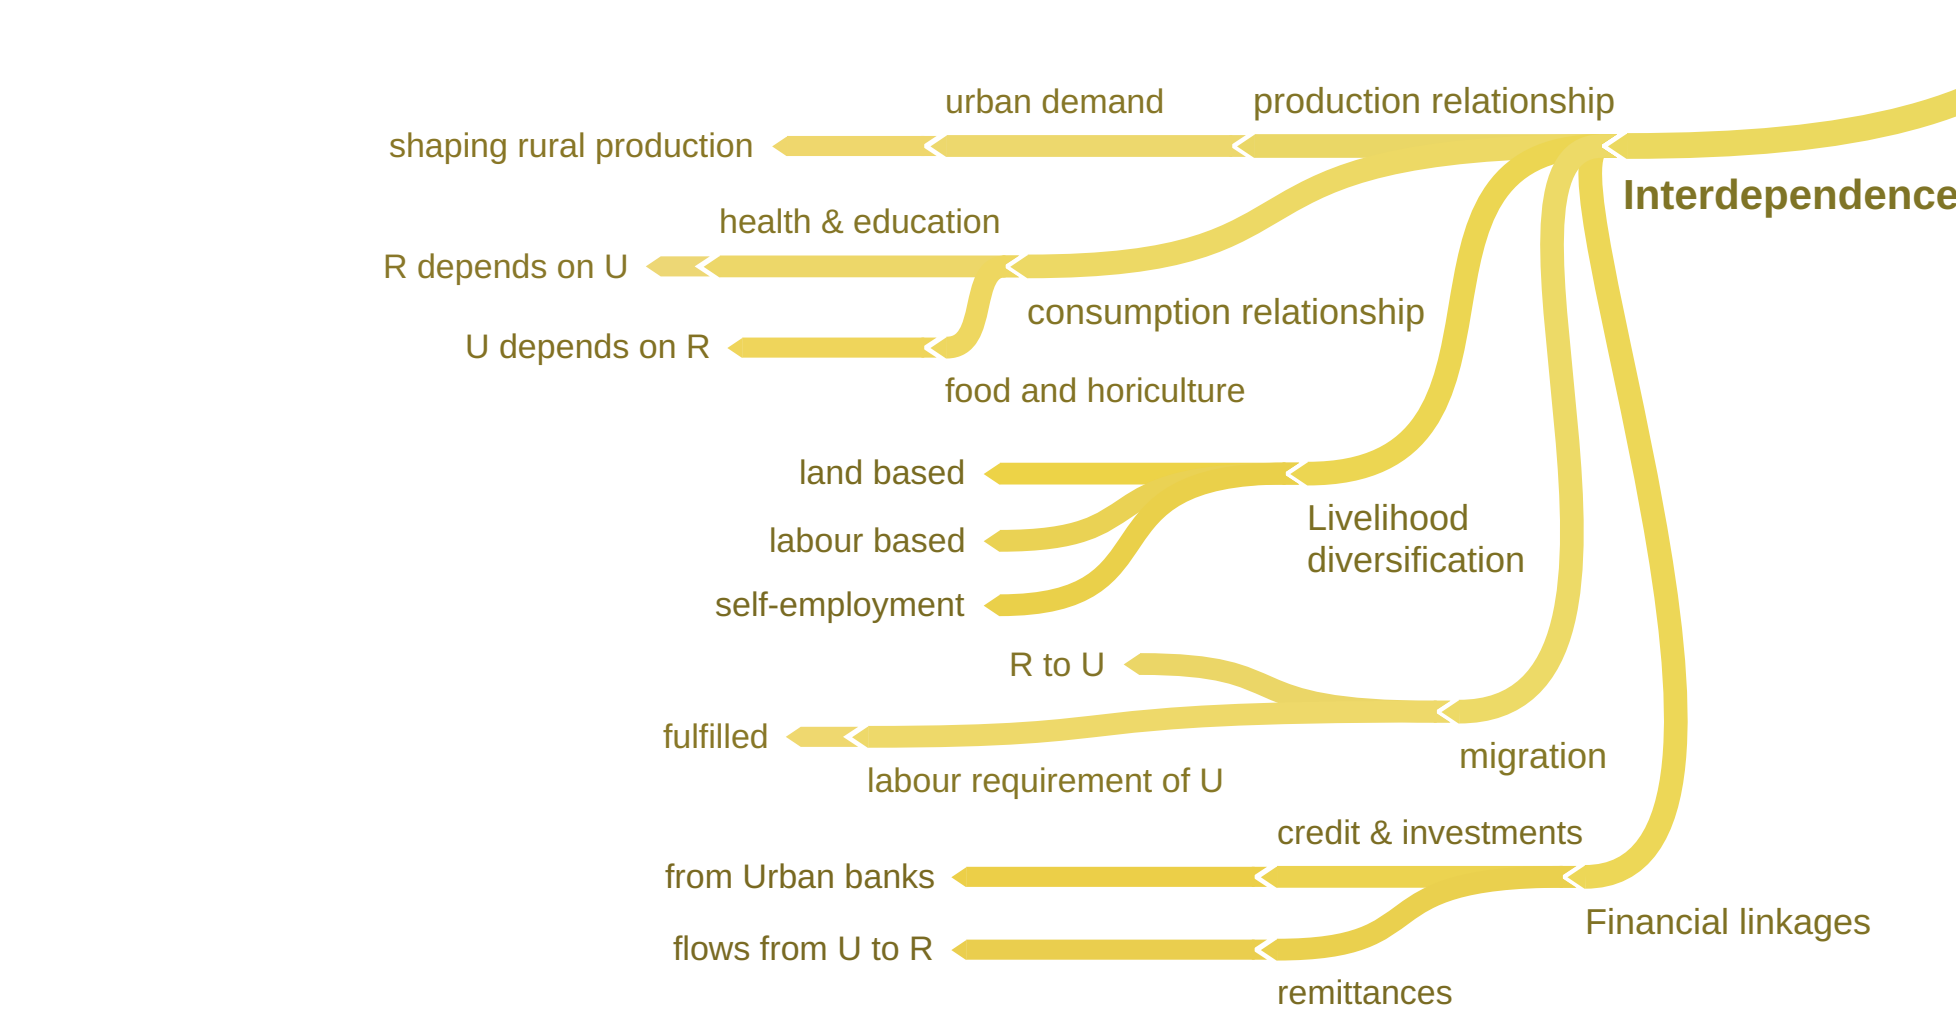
Interdependence

production relationship

urban demand

shaping rural production

consumption relationship

health & education

R depends on U

food and horiculture

U depends on R

Livelihood diversification

land based

labour based

self-employment

migration

R to U

labour requirement of U

fulfilled

Financial linkages

credit & investments

from Urban banks

remittances

flows from U to R